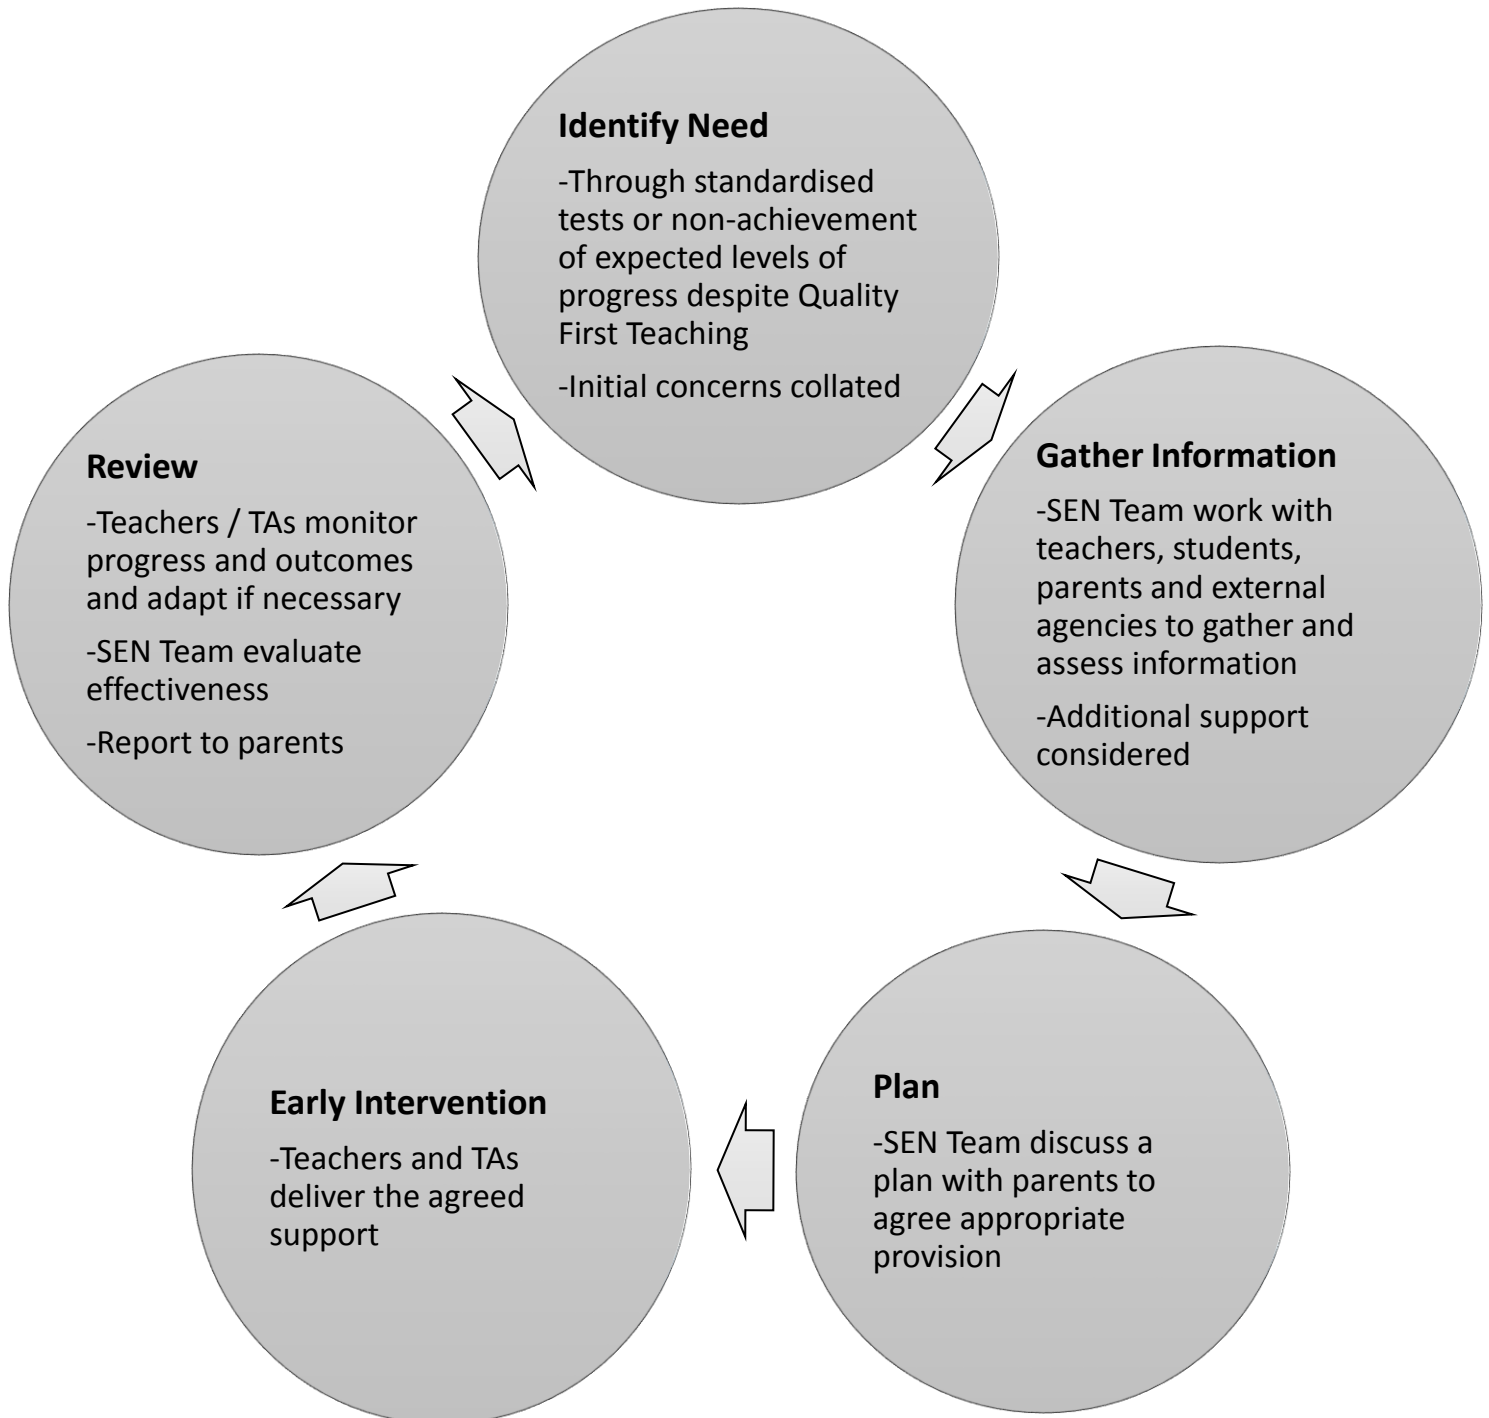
**Identify Need**

-Through standardised tests or non-achievement of expected levels of progress despite Quality First Teaching

-Initial concerns collated

**Gather Information**

-SEN Team work with teachers, students, parents and external agencies to gather and assess information

-Additional support considered

**Plan**

-SEN Team discuss a plan with parents to agree appropriate provision

**Early Intervention**

-Teachers and TAs deliver the agreed support

**Review**

-Teachers / TAs monitor progress and outcomes and adapt if necessary

-SEN Team evaluate effectiveness

-Report to parents